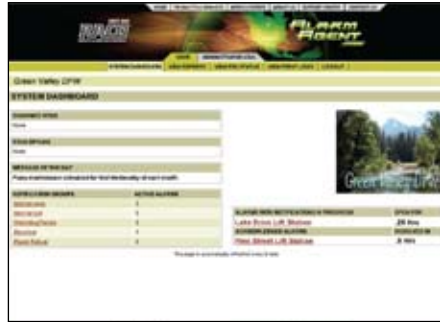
ALARM AGENT .com

Green Valley CPW

SYSTEM DASHBOARD

MESSAGE OF THE DAY
Pump maintenance scheduled for third Wednesday of each month.

SUPERVISOR GROUPS | ACTIVE ALARMS

ALARMS WITH NOTIFICATIONS IN PROGRESS
Lake Brook Lift Station | 26 hrs

Pine Street Lift Station | .8 hrs

Green Valley CPW